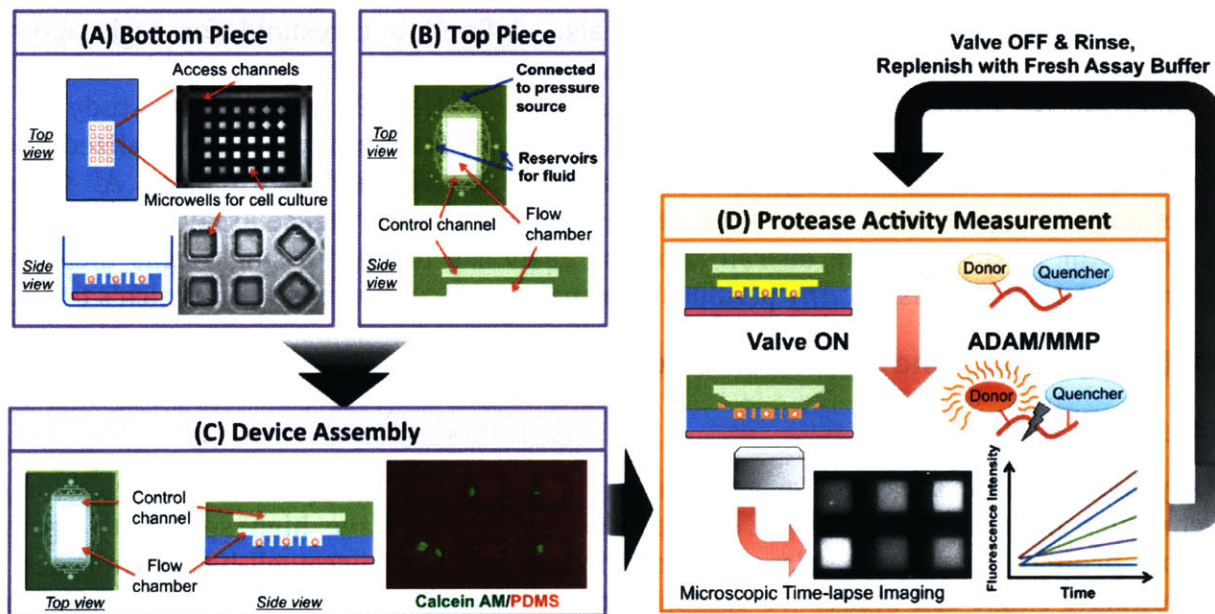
(A) Bottom Piece

Access channels

Top view

Microwells for cell culture

Side view

(B) Top Piece

Connected to pressure source

Top view

Reservoirs for fluid

Control channel

Flow chamber

Side view

Valve OFF & Rinse, Replenish with Fresh Assay Buffer

(D) Protease Activity Measurement

Donor

Quencher

Valve ON

ADAM/MMP

Donor

Quencher

(C) Device Assembly

Control channel

Flow chamber

Top view

Side view

Calcein AM/PDMS

Microscopic Time-lapse Imaging

Fluorescence Intensity

Time